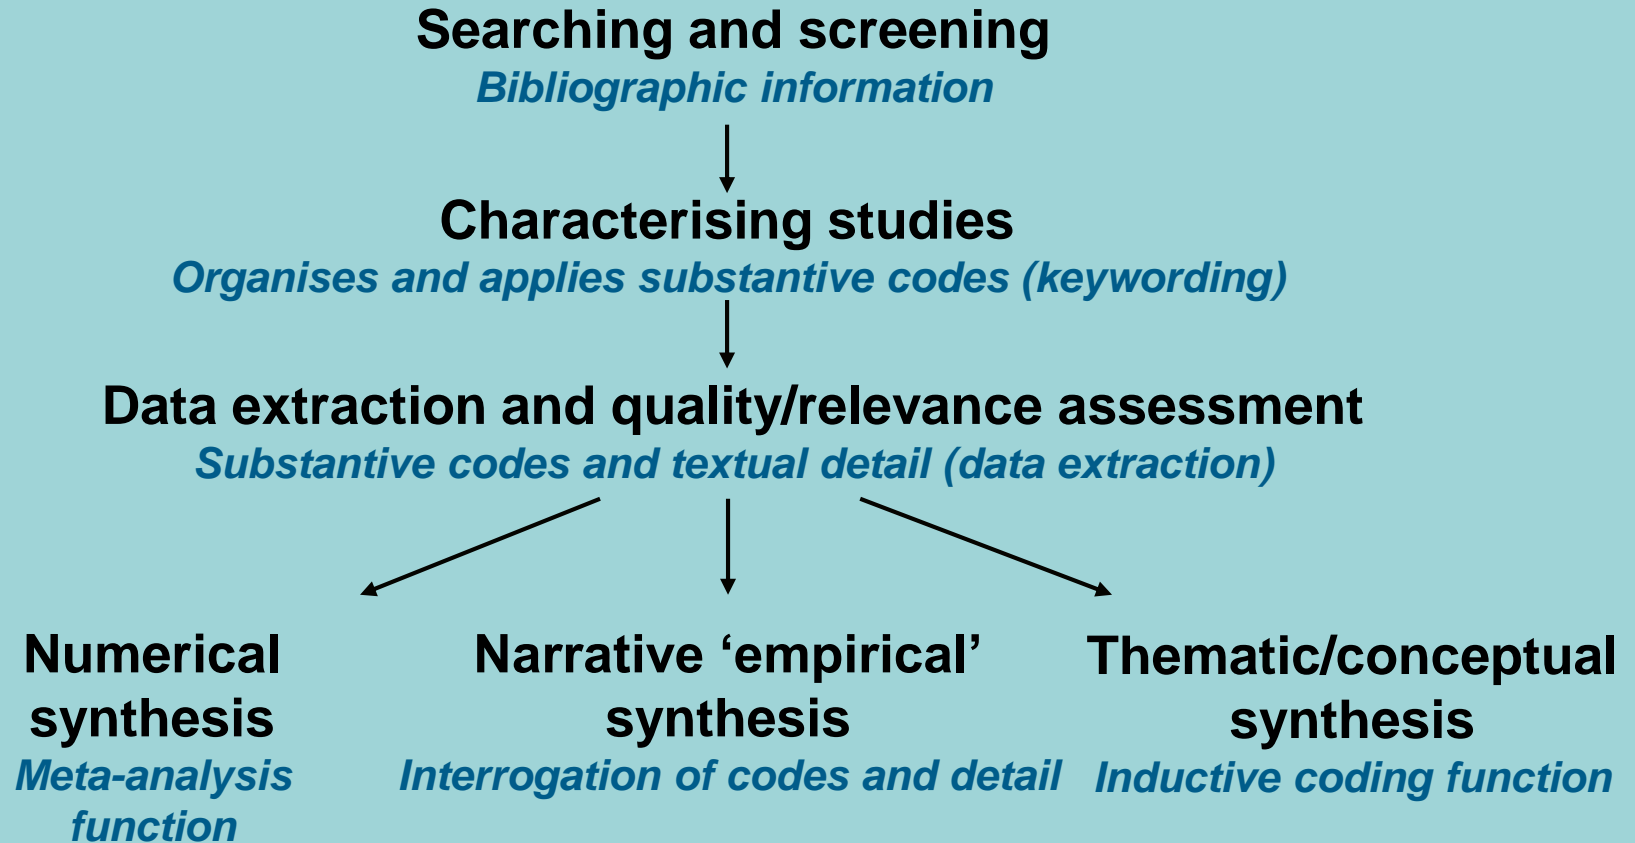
Searching and screening
Bibliographic information

Characterising studies
Organises and applies substantive codes (keywording)

Data extraction and quality/relevance assessment
Substantive codes and textual detail (data extraction)

Numerical synthesis
Meta-analysis function

Narrative ‘empirical’ synthesis
Interrogation of codes and detail

Thematic/conceptual synthesis
Inductive coding function